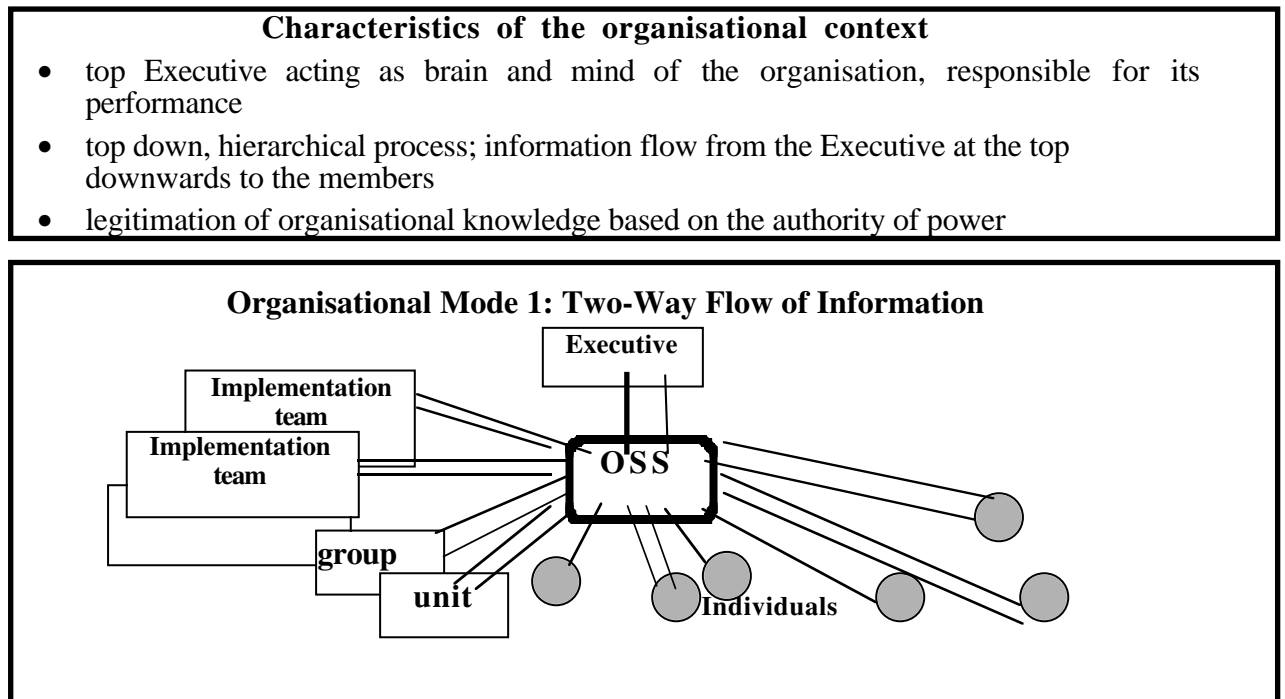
**Characteristics of the organisational context**

- top Executive acting as brain and mind of the organisation, responsible for its performance
- top down, hierarchical process; information flow from the Executive at the top downwards to the members
- legitimation of organisational knowledge based on the authority of power

**Organisational Mode 1: Two-Way Flow of Information**

Executive

Implementation team

Implementation team

OSS

group

unit

Individuals